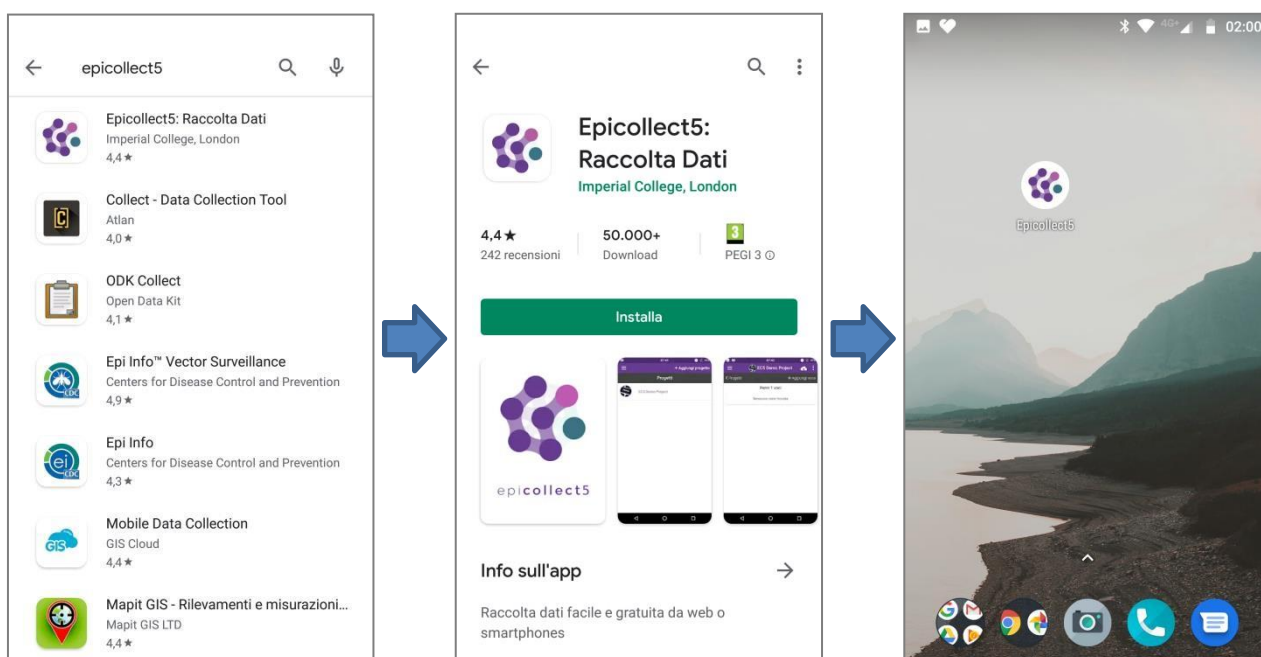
epicollect5

Epicollect5: Raccolta Dati
Imperial College, London
4,4 ★

Collect - Data Collection Tool
Atlan
4,0 ★

ODK Collect
Open Data Kit
4,1 ★

Epi Info™ Vector Surveillance
Centers for Disease Control and Prevention
4,9 ★

Epi Info
Centers for Disease Control and Prevention
4,3 ★

Mobile Data Collection
GIS Cloud
4,4 ★

Mapit GIS - Rilevamenti e misurazioni...
Mapit GIS LTD
4,4 ★

Epicollect5: Raccolta Dati
Imperial College, London

4,4 ★
242 recensioni

50.000+
Download

3
PEGI 3

Installa

epicollect5

Info sull'app

Raccolta dati facile e gratuita da web o smartphones

02:00

Epicollect5